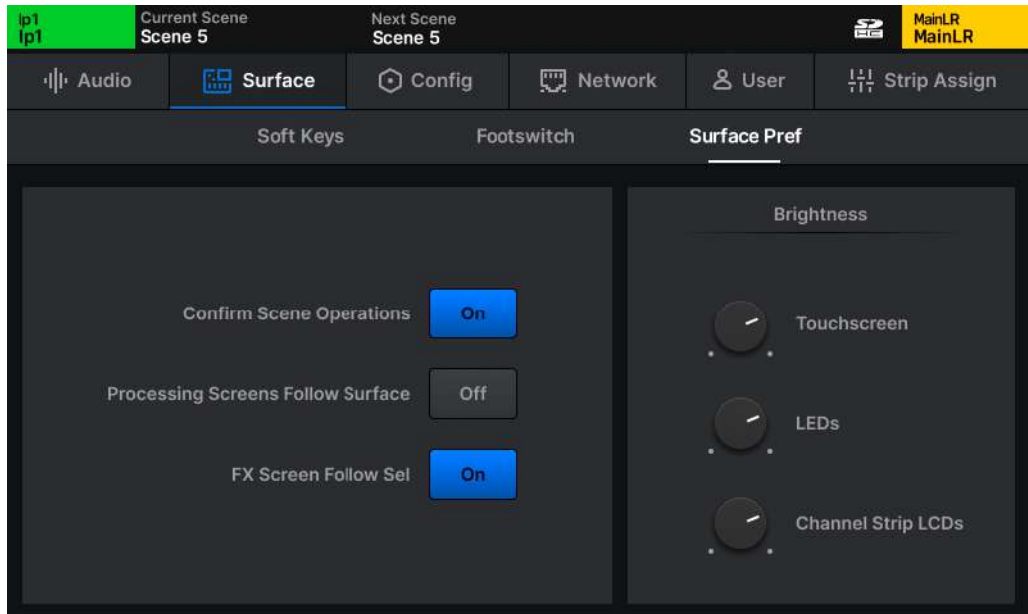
Ip1
Ip1

Current Scene
Scene 5

Next Scene
Scene 5

MainLR
MainLR

Audio | Surface | Config | Network | User | Strip Assign

Soft Keys | Footswitch | Surface Pref

Confirm Scene Operations On

Processing Screens Follow Surface Off

FX Screen Follow Sel On

Brightness

Touchscreen

LEDs

Channel Strip LCDs